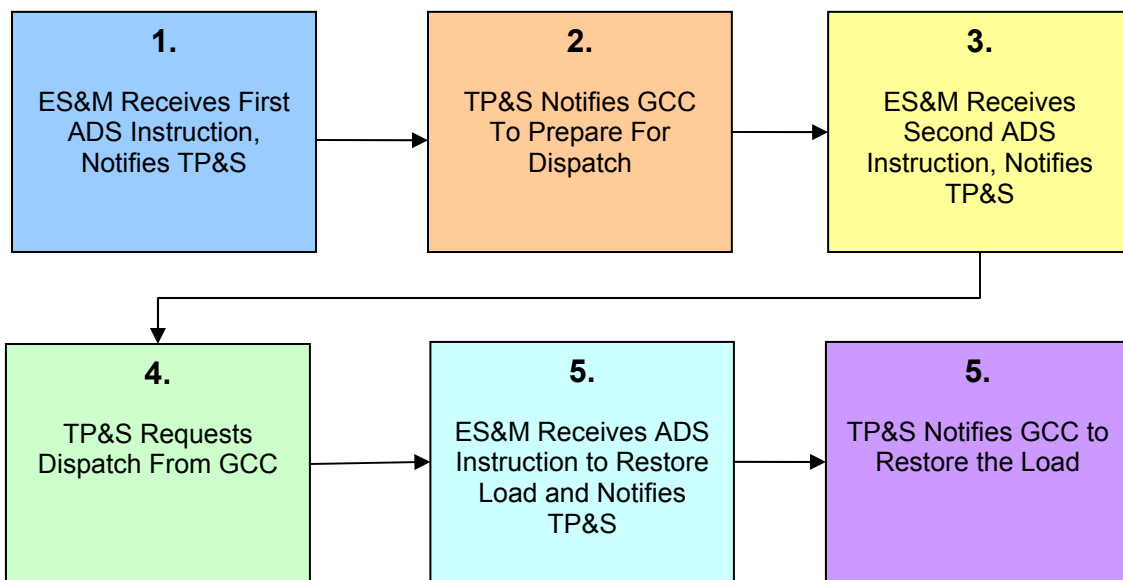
1.

ES&M Receives First ADS Instruction, Notifies TP&S

2.

TP&S Notifies GCC To Prepare For Dispatch

3.

ES&M Receives Second ADS Instruction, Notifies TP&S

4.

TP&S Requests Dispatch From GCC

5.

ES&M Receives ADS Instruction to Restore Load and Notifies TP&S

5.

TP&S Notifies GCC to Restore the Load